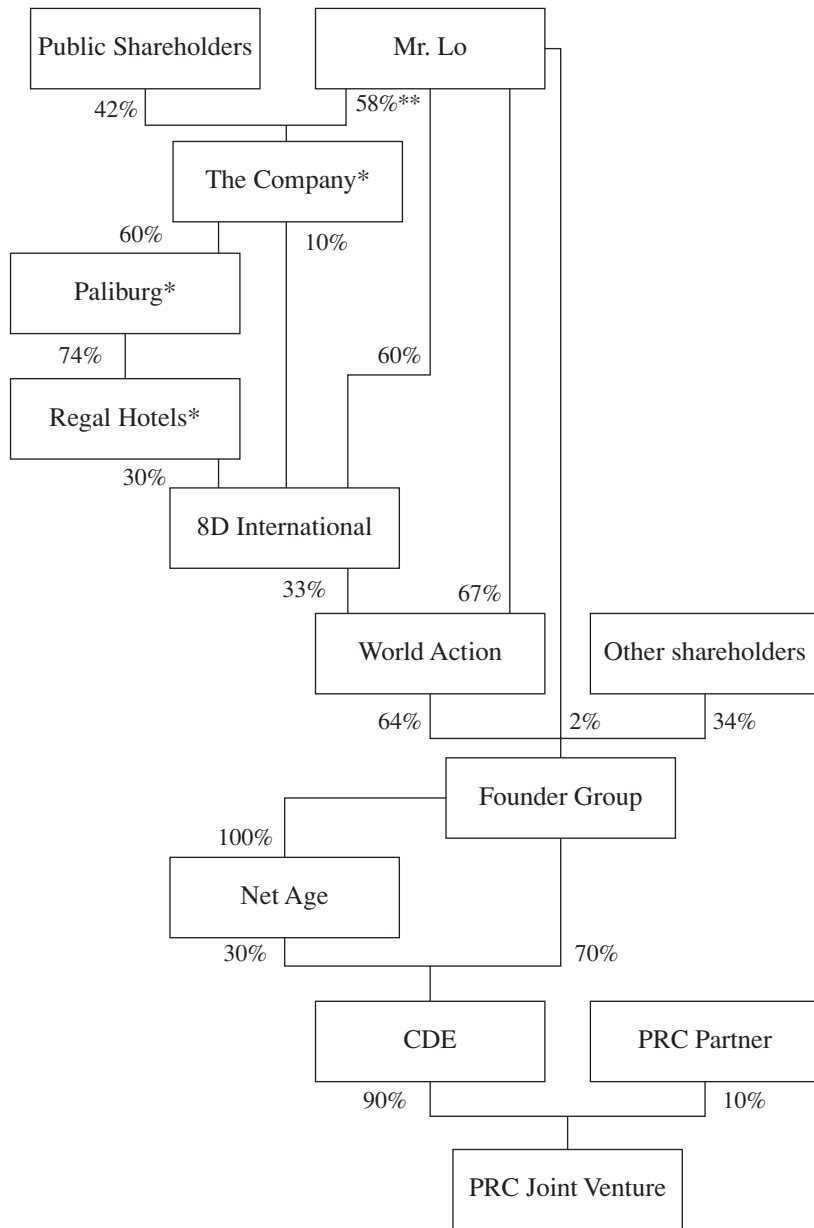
Public Shareholders

Mr. Lo

42%

58%**

The Company*

60%

10%

Paliburg*

74%

60%

Regal Hotels*

30%

8D International

33%

67%

World Action

Other shareholders

64%

2%

34%

Founder Group

100%

Net Age

30%

70%

CDE

PRC Partner

90%

10%

PRC Joint Venture